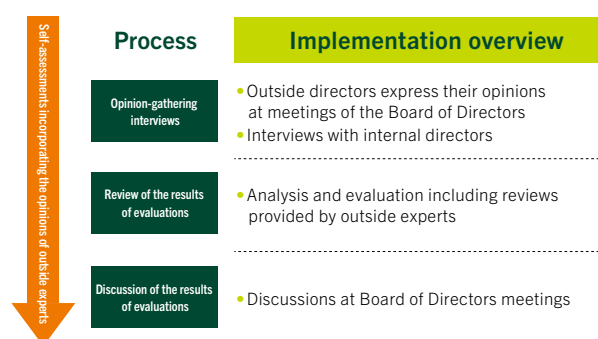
Self-assessments incorporating the opinions of outside experts

Process

Implementation overview

Opinion-gathering interviews

• Outside directors express their opinions at meetings of the Board of Directors
• Interviews with internal directors

Review of the results of evaluations

• Analysis and evaluation including reviews provided by outside experts

Discussion of the results of evaluations

• Discussions at Board of Directors meetings